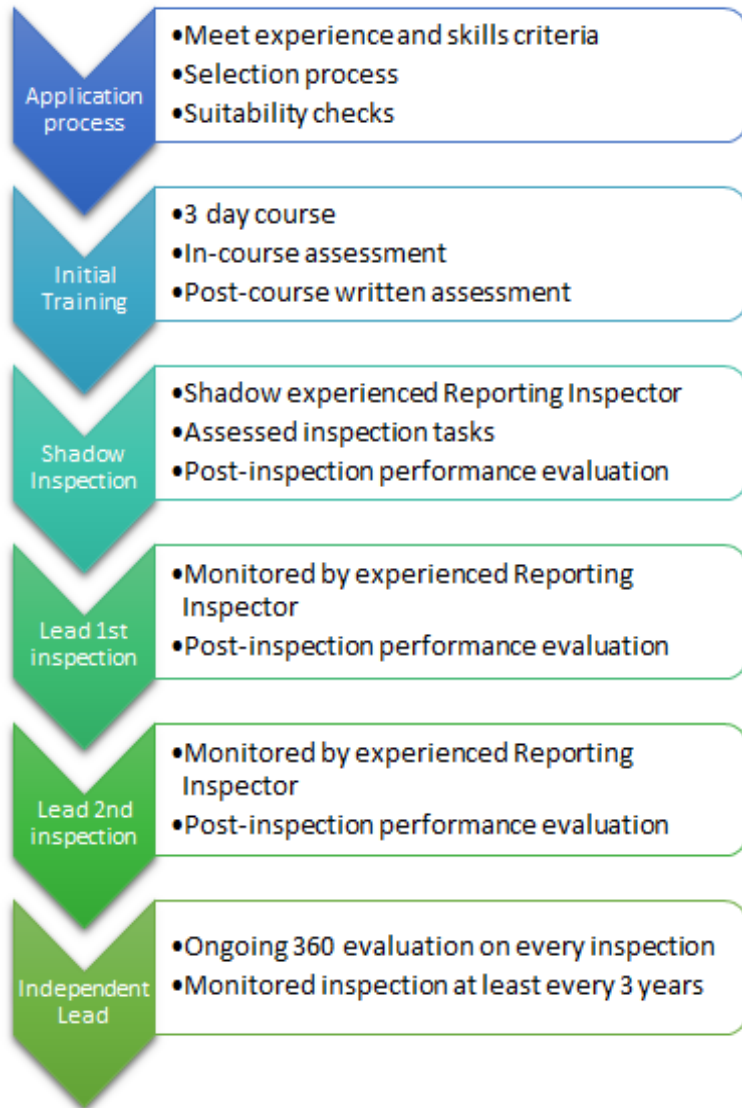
Application process

•Meet experience and skills criteria
•Selection process
•Suitability checks

Initial Training

•3 day course
•In-course assessment
•Post-course written assessment

Shadow Inspection

•Shadow experienced Reporting Inspector
•Assessed inspection tasks
•Post-inspection performance evaluation

Lead 1st inspection

•Monitored by experienced Reporting Inspector
•Post-inspection performance evaluation

Lead 2nd inspection

•Monitored by experienced Reporting Inspector
•Post-inspection performance evaluation

Independent Lead

•Ongoing 360 evaluation on every inspection
•Monitored inspection at least every 3 years